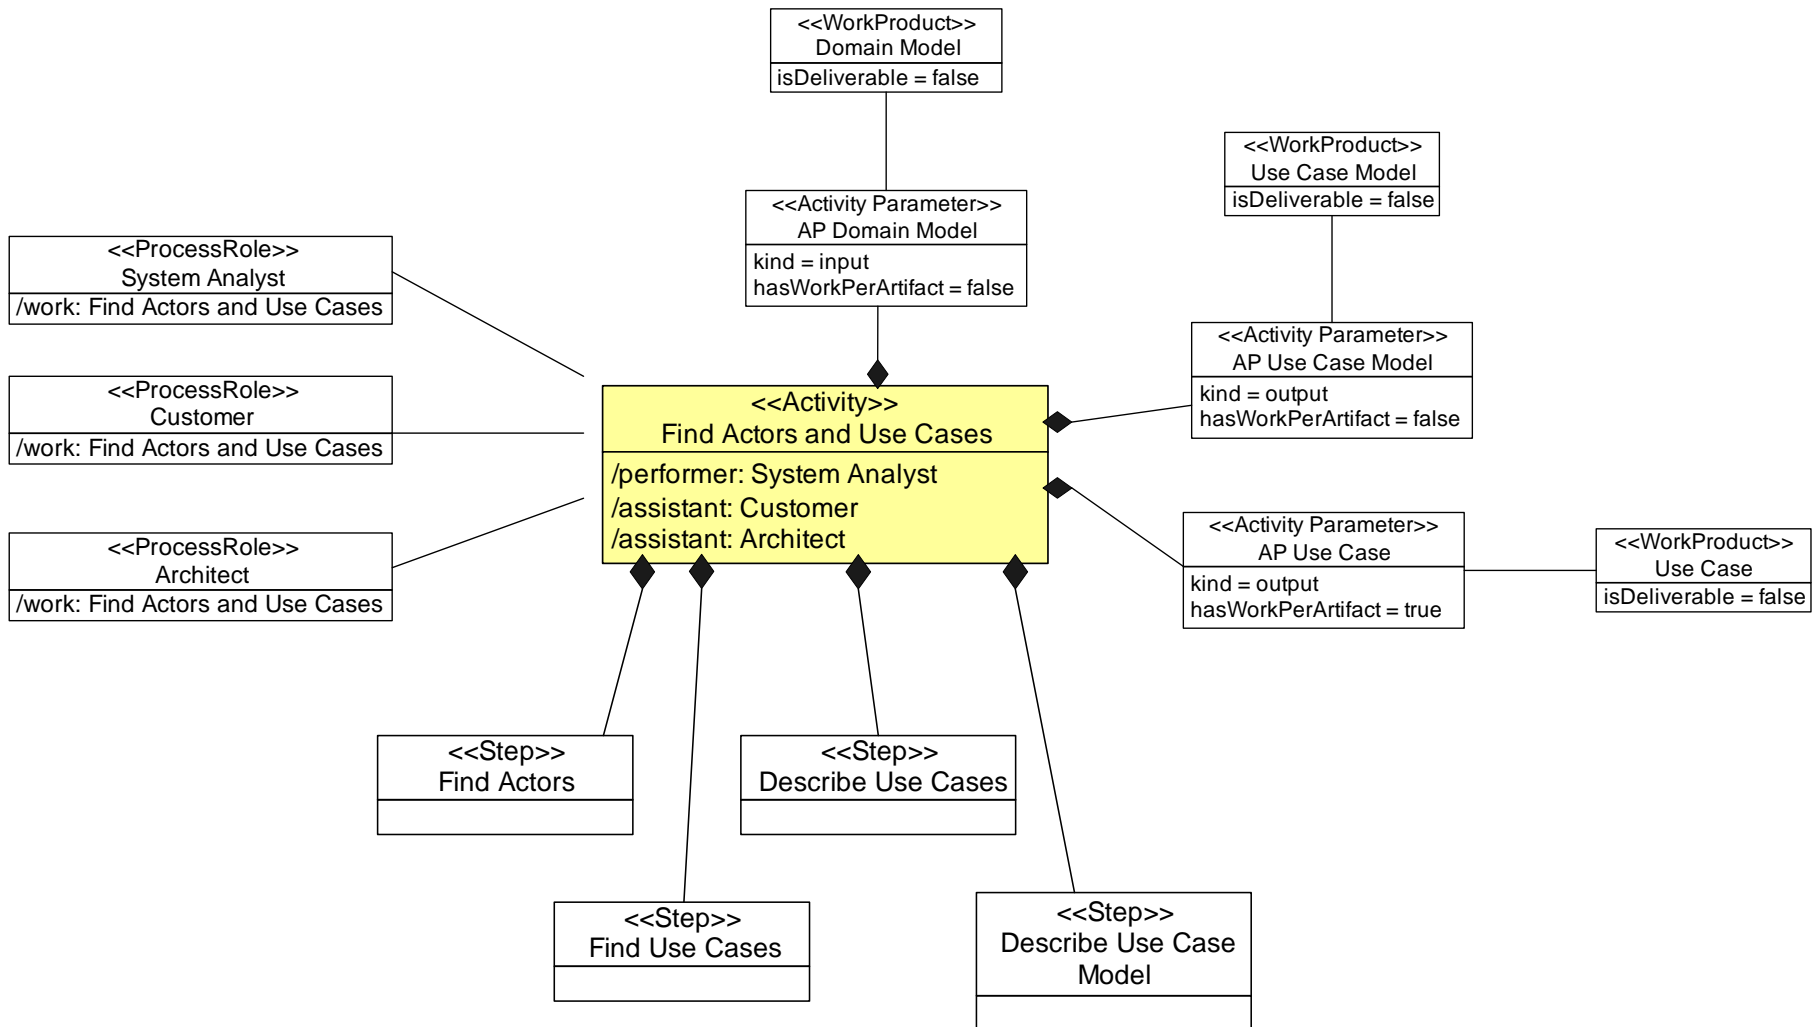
<<WorkProduct>>
Domain Model
isDeliverable = false

<<WorkProduct>>
Use Case Model
isDeliverable = false

<<Activity Parameter>>
AP Domain Model
kind = input
hasWorkPerArtifact = false

<<ProcessRole>>
System Analyst
/work: Find Actors and Use Cases

<<Activity Parameter>>
AP Use Case Model
kind = output
hasWorkPerArtifact = false

<<ProcessRole>>
Customer
/work: Find Actors and Use Cases

<<Activity>>
Find Actors and Use Cases
/performer: System Analyst
/assistant: Customer
/assistant: Architect

<<ProcessRole>>
Architect
/work: Find Actors and Use Cases

<<Activity Parameter>>
AP Use Case
kind = output
hasWorkPerArtifact = true

<<WorkProduct>>
Use Case
isDeliverable = false

<<Step>>
Find Actors

<<Step>>
Describe Use Cases

<<Step>>
Find Use Cases

<<Step>>
Describe Use Case Model